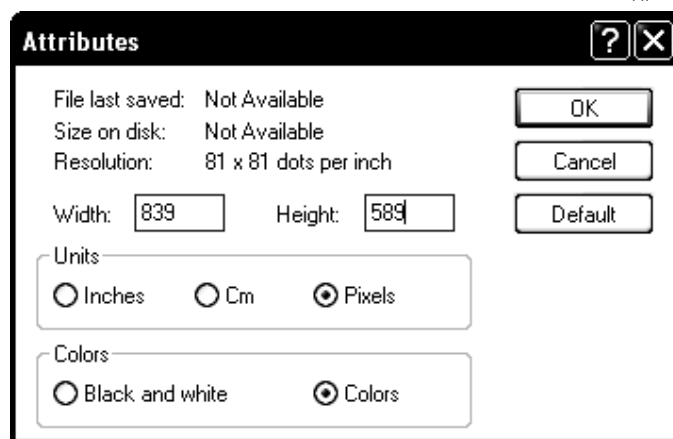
Attributes

?

File last saved: Not Available
Size on disk: Not Available
Resolution: 81 x 81 dots per inch

OK

Cancel

Default

Width: 839 Height: 589

Units

Inches Cm Pixels

Colors

Black and white Colors